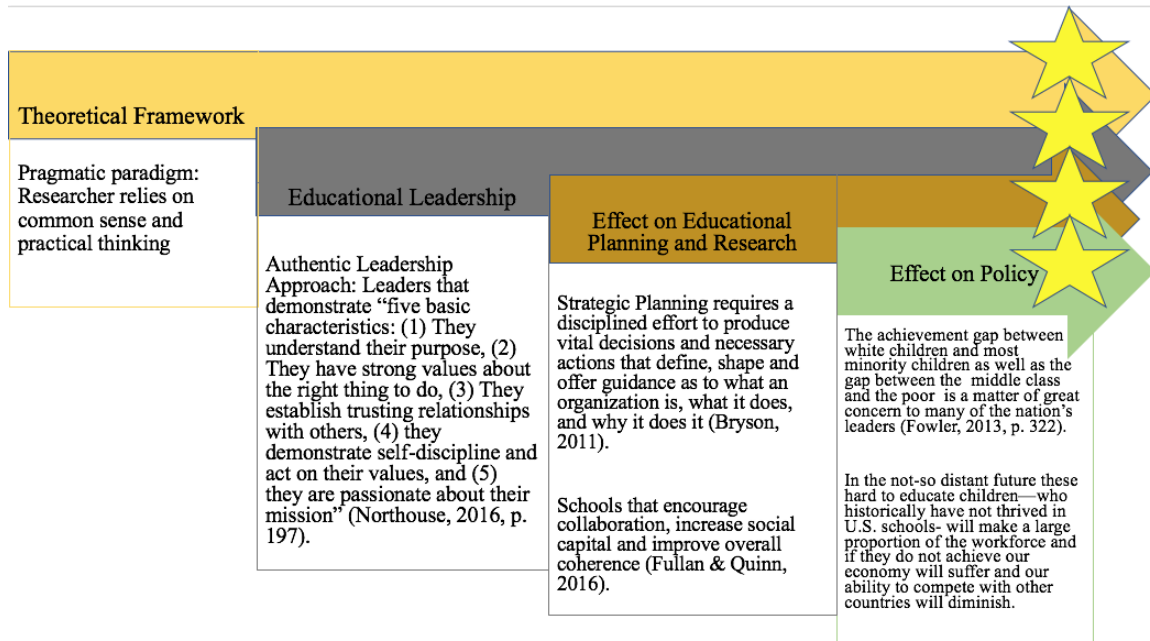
Theoretical Framework

Pragmatic paradigm: Researcher relies on common sense and practical thinking

Educational Leadership

Authentic Leadership Approach: Leaders that demonstrate "five basic characteristics: (1) They understand their purpose, (2) They have strong values about the right thing to do, (3) They establish trusting relationships with others, (4) they demonstrate self-discipline and act on their values, and (5) they are passionate about their mission" (Northouse, 2016, p. 197).

Effect on Educational Planning and Research

Strategic Planning requires a disciplined effort to produce vital decisions and necessary actions that define, shape and offer guidance as to what an organization is, what it does, and why it does it (Bryson, 2011).

Schools that encourage collaboration, increase social capital and improve overall coherence (Fullan & Quinn, 2016).

Effect on Policy

The achievement gap between white children and most minority children as well as the gap between the middle class and the poor is a matter of great concern to many of the nation's leaders (Fowler, 2013, p. 322).

In the not-so distant future these hard to educate children—who historically have not thrived in U.S. schools- will make a large proportion of the workforce and if they do not achieve our economy will suffer and our ability to compete with other countries will diminish.